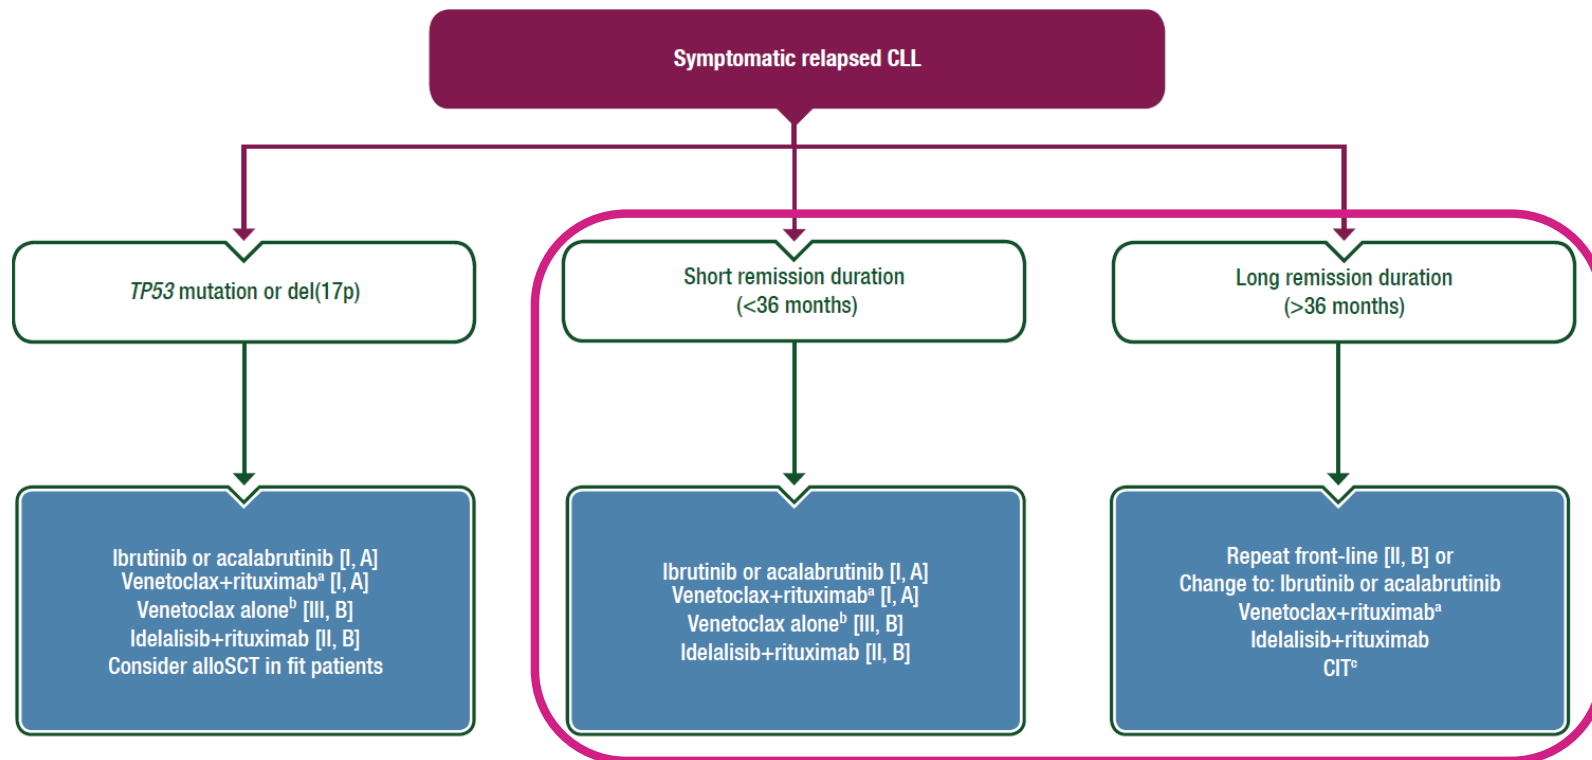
Symptomatic relapsed CLL

TP53 mutation or del(17p)

Short remission duration (<36 months)

Long remission duration (>36 months)

Ibrutinib or acalabrutinib [I, A]
Venetoclax+rituximab$^{a}$ [I, A]
Venetoclax alone$^{b}$ [III, B]
Idelalisib+rituximab [II, B]
Consider alloSCT in fit patients

Ibrutinib or acalabrutinib [I, A]
Venetoclax+rituximab$^{a}$ [I, A]
Venetoclax alone$^{b}$ [III, B]
Idelalisib+rituximab [II, B]

Repeat front-line [II, B] or
Change to: Ibrutinib or acalabrutinib
Venetoclax+rituximab$^{a}$
Idelalisib+rituximab
CIT$^{c}$